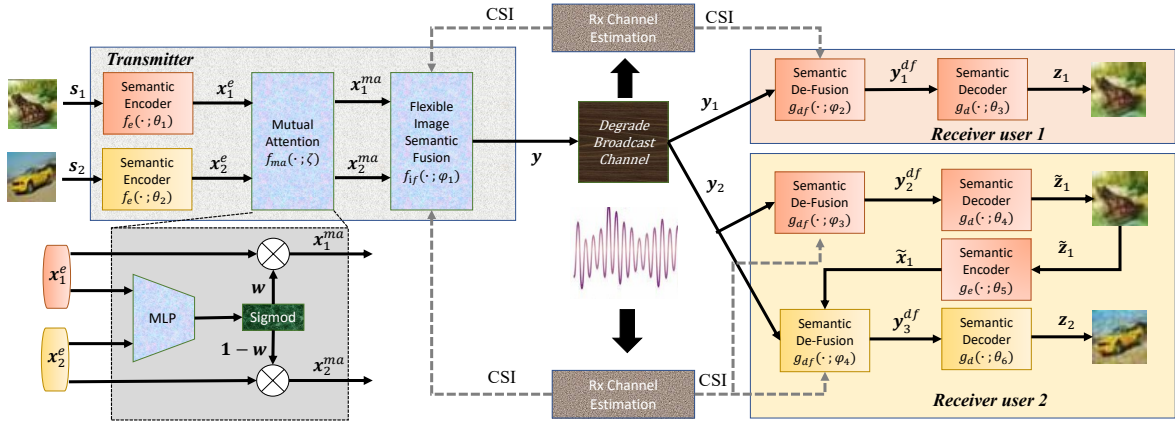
CSI
Rx Channel Estimation
CSI
Transmitter
$\boldsymbol{s}_1$
Semantic Encoder $f_e(\cdot;\theta_1)$
$\boldsymbol{x}_1^e$
Mutual Attention $f_{ma}(\cdot;\zeta)$
$\boldsymbol{x}_1^{ma}$
Flexible Image Semantic Fusion $f_{if}(\cdot;\varphi_1)$
$\boldsymbol{s}_2$
Semantic Encoder $f_e(\cdot;\theta_2)$
$\boldsymbol{x}_2^e$
$\boldsymbol{x}_2^{ma}$
$\boldsymbol{y}$
Degrade Broadcast Channel
$\boldsymbol{y}_1$
$\boldsymbol{y}_2$
Semantic De-Fusion $g_{df}(\cdot;\varphi_2)$
$\boldsymbol{y}_1^{df}$
Semantic Decoder $g_d(\cdot;\theta_3)$
$\boldsymbol{z}_1$
Receiver user 1
Semantic De-Fusion $g_{df}(\cdot;\varphi_3)$
$\boldsymbol{y}_2^{df}$
Semantic Decoder $g_d(\cdot;\theta_4)$
$\tilde{\boldsymbol{z}}_1$
$\tilde{\boldsymbol{x}}_1$
Semantic Encoder $g_e(\cdot;\theta_5)$
$\tilde{\boldsymbol{z}}_1$
Semantic De-Fusion $g_{df}(\cdot;\varphi_4)$
$\boldsymbol{y}_3^{df}$
Semantic Decoder $g_d(\cdot;\theta_6)$
$\boldsymbol{z}_2$
Receiver user 2
$\boldsymbol{x}_1^e$
$\boldsymbol{x}_1^{ma}$
MLP
$\boldsymbol{w}$
Sigmod
$\boldsymbol{1-w}$
$\boldsymbol{x}_2^e$
$\boldsymbol{x}_2^{ma}$
CSI
Rx Channel Estimation
CSI